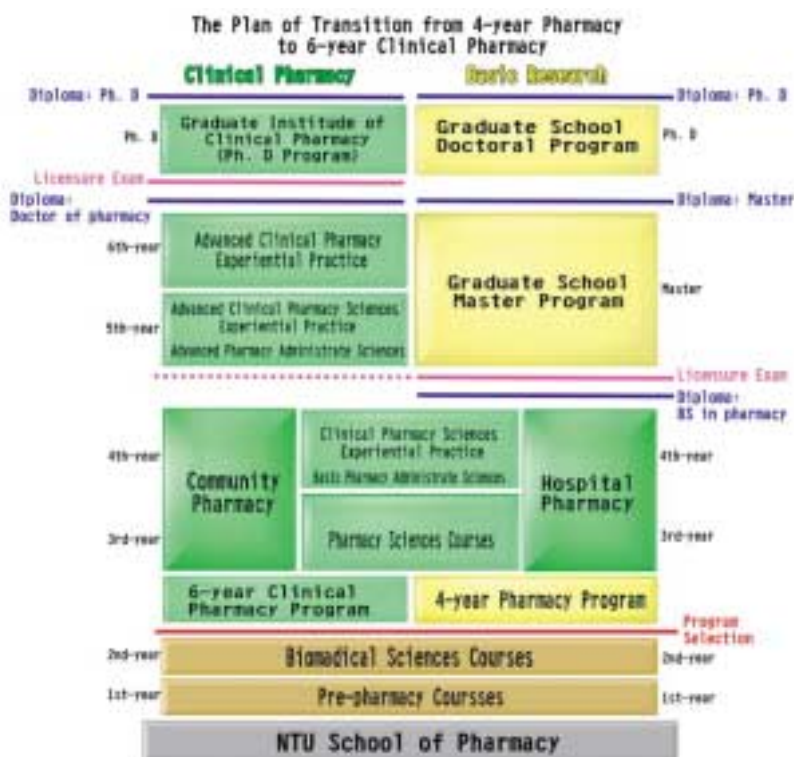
The Plan of Transition from 4-year Pharmacy to 6-year Clinical Pharmacy

Clinical Pharmacy

Basic Research

Diploma: Ph. D

Diploma: Ph. D

Ph. D

Graduate Institude of Clinical Pharmacy (Ph. D Program)

Graduate School Doctoral Program

Ph. D

Licensure Exam

Diploma: Doctor of pharmacy

Diploma: Master

6th-year

Advanced Clinical Pharmacy Experiential Practice

Graduate School Master Program

Master

5th-year

Advanced Clinical Pharmacy Sciences Experiential Practice

Advanced Pharmacy Administrate Sciences

Licensure Exam

Diploma: BS in pharmacy

4th-year

Community Pharmacy

Clinical Pharmacy Sciences Experiential Practice

Basic Pharmacy Administrate Sciences

Hospital Pharmacy

4th-year

3rd-year

Pharmacy Sciences Courses

3rd-year

6-year Clinical Pharmacy Program

4-year Pharmacy Program

Program Selection

2nd-year

Biomadical Sciences Courses

2nd-year

1st-year

Pre-pharmacy Coursses

1st-year

NTU School of Pharmacy